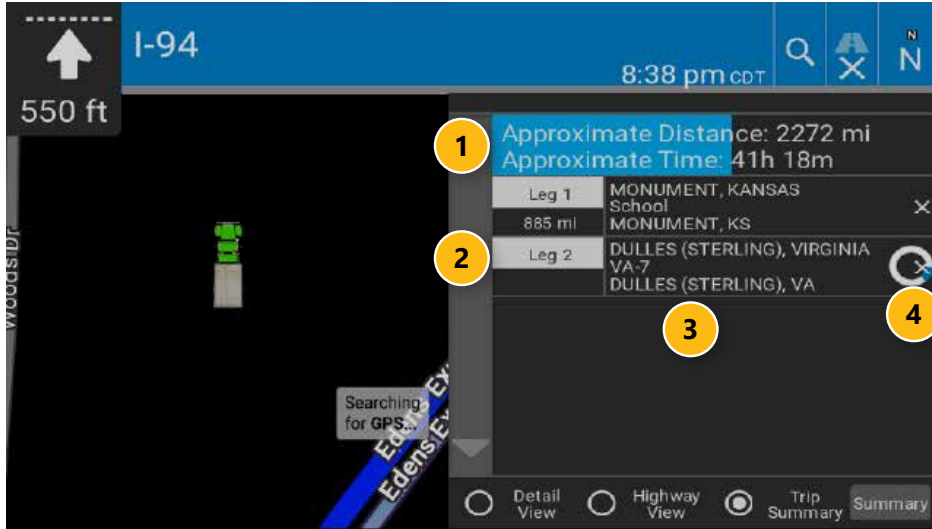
550 ft

I-94

8:38 pm CDT

N

Woods Dr

Approximate Distance: 2272 mi
Approximate Time: 41h 18m

1

| Leg 1 | MONUMENT, KANSAS School MONUMENT, KS |
|---|---|
| 885 mi | |
| Leg 2 | DULLES (STERLING), VIRGINIA VA-7 DULLES (STERLING), VA |

2

3

4

Searching for GPS...

Edens Ex

Edens E

Detail View

Highway View

Trip Summary

Summary